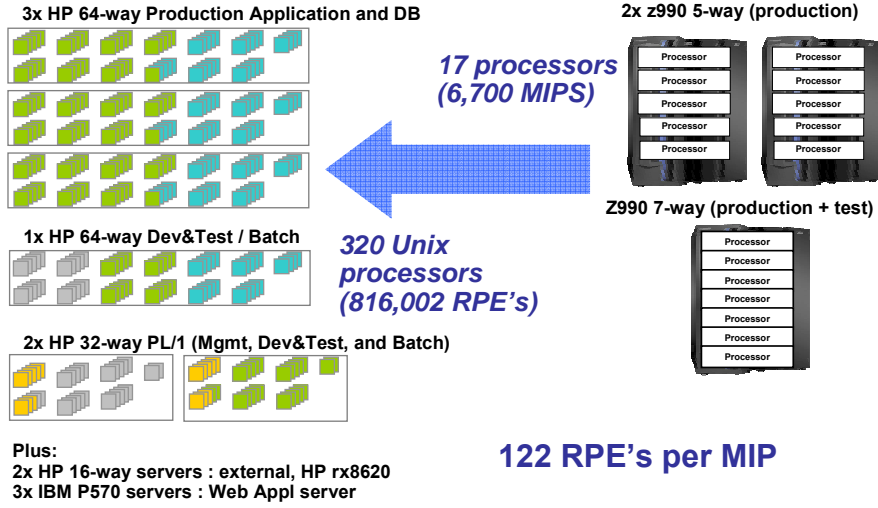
3x HP 64-way Production Application and DB

2x z990 5-way (production)

17 processors (6,700 MIPS)

Processor
Processor
Processor
Processor
Processor

Processor
Processor
Processor
Processor
Processor

Z990 7-way (production + test)

Processor
Processor
Processor
Processor
Processor
Processor
Processor

1x HP 64-way Dev&Test / Batch

320 Unix processors (816,002 RPE's)

2x HP 32-way PL/1 (Mgmt, Dev&Test, and Batch)

Plus:
2x HP 16-way servers : external, HP rx8620
3x IBM P570 servers : Web Appl server

122 RPE's per MIP